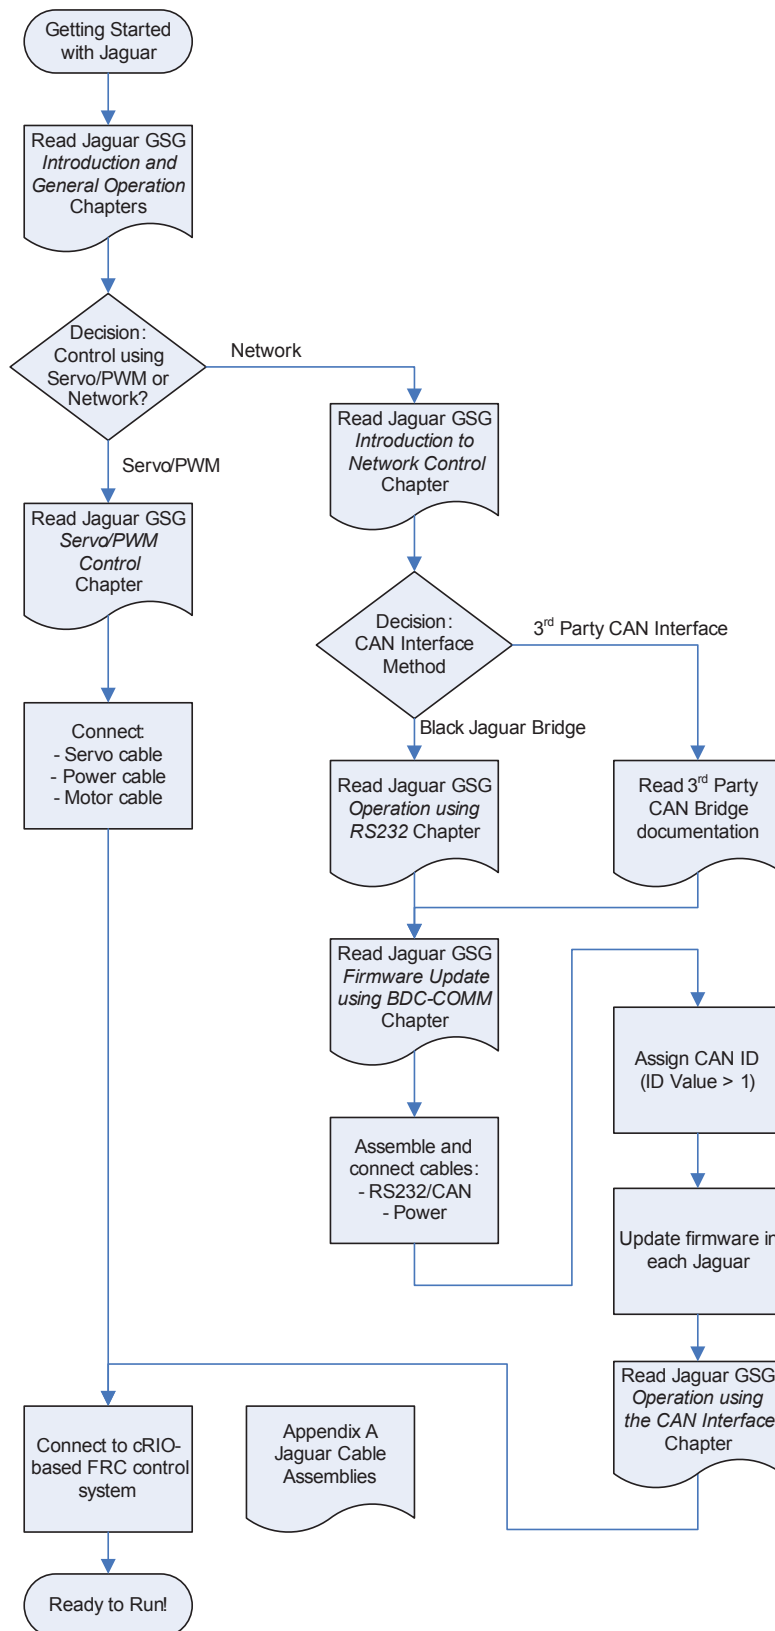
Getting Started with Jaguar

Read Jaguar GSG *Introduction and General Operation* Chapters

Decision: Control using Servo/PWM or Network?

Network

Servo/PWM

Read Jaguar GSG *Introduction to Network Control* Chapter

Read Jaguar GSG *Servo/PWM Control* Chapter

Decision: CAN Interface Method

$3^{rd}$ Party CAN Interface

Black Jaguar Bridge

Connect:
- Servo cable
- Power cable
- Motor cable

Read Jaguar GSG *Operation using RS232* Chapter

Read $3^{rd}$ Party CAN Bridge documentation

Read Jaguar GSG *Firmware Update using BDC-COMM* Chapter

Assign CAN ID (ID Value > 1)

Assemble and connect cables:
- RS232/CAN
- Power

Update firmware in each Jaguar

Read Jaguar GSG *Operation using the CAN Interface* Chapter

Connect to cRIO-based FRC control system

Appendix A Jaguar Cable Assemblies

Ready to Run!